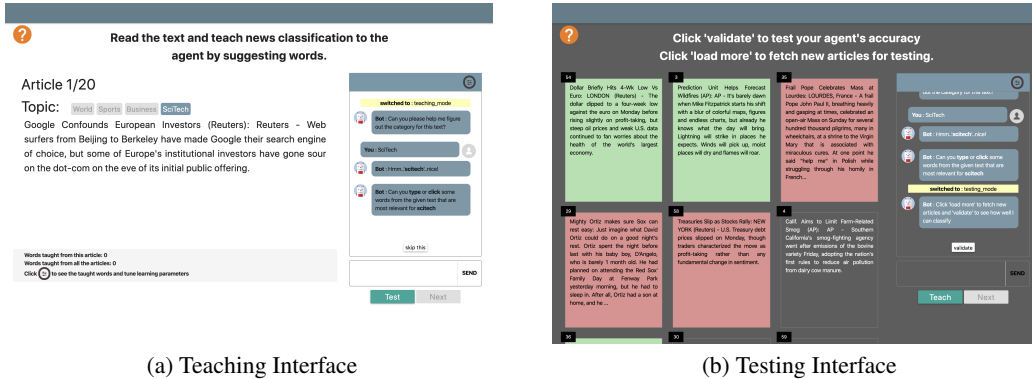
?

Read the text and teach news classification to the agent by suggesting words.

Article 1/20

Topic: World Sports Business SciTech

Google Confounds European Investors (Reuters): Reuters - Web surfers from Beijing to Berkeley have made Google their search engine of choice, but some of Europe's institutional investors have gone sour on the dot-com on the eve of its initial public offering.

switched to : teaching_mode

Bot : Can you please help me figure out the category for this text?

You : SciTech

Bot : Hmm, 'scitech'..nice!

Bot : Can you type or click some words from the given text that are most relevant for scitech

skip this

SEND

Test Next

Words taught from this article: 0
Words taught from all the articles: 0
Click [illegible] to see the taught words and tune learning parameters

(a) Teaching Interface

?

Click 'validate' to test your agent's accuracy
Click 'load more' to fetch new articles for testing.

34
Dollar Briefly Hits 4-Wk Low Vs Euro LONDON (Reuters) - The dollar dipped to a four-week low against the euro on Monday before rising slightly on profit-taking, but steep oil prices and weak U.S. data continued to fan worries about the health of the world's largest economy.

3
Prediction Unit Helps Forecast Wildfires (AP): AP - It's barely dawn when Mike Fitzpatrick starts his shift with a blur of colorful maps, figures and endless charts, but already he knows what the day will bring. Lightning will strike in places he expects. Winds will pick up, moist places will dry and flames will roar.

35
Frail Pope Celebrates Mass at Lourdes LOURDES, France - A frail Pope John Paul II, breathing heavily and gasping at times, celebrated an open-air Mass on Sunday for several hundred thousand pilgrims, many in wheelchairs, at a shrine to the Virgin Mary that is associated with miraculous cures. At one point he said "help me" in Polish while struggling through his homily in French...

29
Mighty Ortiz makes sure Sox can rest easy: Just imagine what David Ortiz could do on a good night's rest. Ortiz spent the night before last with his baby boy, D'Angelo, who is barely 1 month old. He had planned on attending the Red Sox' Family Day at Fenway Park yesterday morning, but he had to sleep in. After all, Ortiz had a son at home, and he ...

58
Treasuries Slip as Stocks Rally NEW YORK (Reuters) - U.S. Treasury debt prices slipped on Monday, though traders characterized the move as profit-taking rather than any fundamental change in sentiment.

4
Calif. Aims to Limit Farm-Related Smog (AP): AP - Southern California's smog-fighting agency went after emissions of the bovine variety Friday, adopting the nation's first rules to reduce air pollution from dairy cow manure.

36
30

out the category for this text?

You : SciTech

Bot : Hmm, 'scitech'..nice!

Bot : Can you type or click some words from the given text that are most relevant for scitech

switched to : testing_mode

Bot : Click 'load more' to fetch new articles and 'validate' to see how well i can classify

validate

SEND

Teach Next

(b) Testing Interface